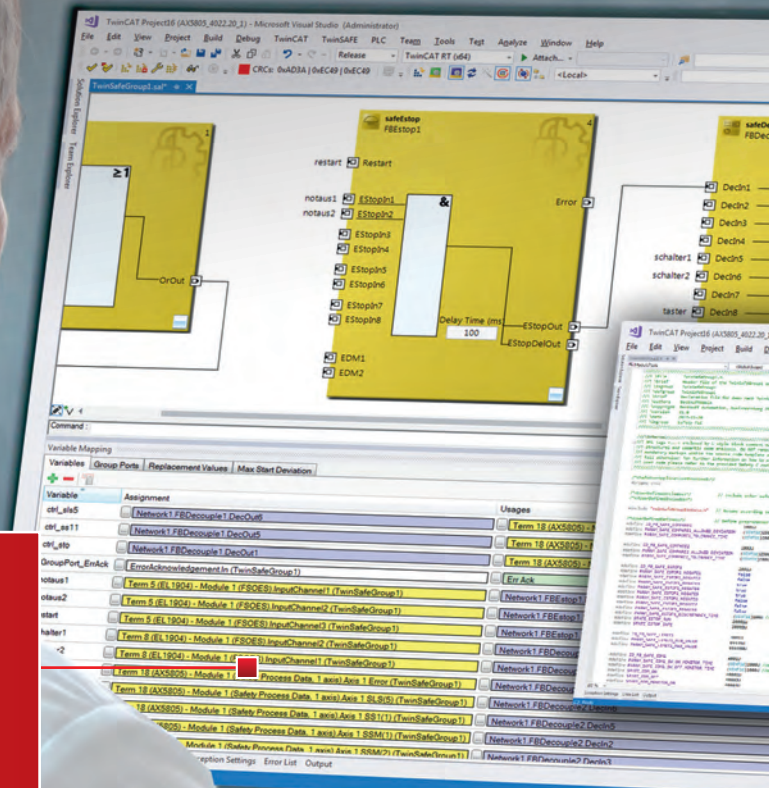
TwinCAT Project16 (AX5805_4022.20_1) - Microsoft Visual Studio (Administrator)

File Edit View Project Build Debug TwinCAT TwinSAFE PLC Team Tools Test Analyze Window Help

Release TwinCAT RT (x64) Attach... <Local>

CRCs: 0xAD3A | 0xEC49 | 0xEC49

TwinSafeGroup1.sal*

Solution Explorer Team Explorer

≥1

1

OrOut

safeEstop
FBEstop1

restart Restart

notaus1 EStopIn1
notaus2 EStopIn2
EStopIn3
EStopIn4
EStopIn5
EStopIn6
EStopIn7
EStopIn8

&

Error

Delay Time (ms)
100

EStopOut
EStopDelOut

EDM1
EDM2

safeDe
FBDec

DecIn1
DecIn2
DecIn3
DecIn4
schalter1 DecIn5
schalter2 DecIn6
DecIn7
taster DecIn8

Command :

Variable Mapping

Variables Group Ports Replacement Values Max Start Deviation

| Variable | Assignment | Usages |
|---|---|---|
| ctrl_sls5 | Network1.FBDecouple1.DecOut6 | Term 18 (AX5805) - |
| ctrl_ss11 | Network1.FBDecouple1.DecOut5 | Term 18 (AX5805) - |
| ctrl_sto | Network1.FBDecouple1.DecOut1 | Term 18 (AX5805) - |
| GroupPort_ErrAck | ErrorAcknowledgement.In (TwinSafeGroup1) | Err Ack |
| notaus1 | Term 5 (EL1904) - Module 1 (FSOES).InputChannel1 (TwinSafeGroup1) | Network1.FBEstop1 |
| notaus2 | Term 5 (EL1904) - Module 1 (FSOES).InputChannel2 (TwinSafeGroup1) | Network1.FBEstop1 |
| restart | Term 5 (EL1904) - Module 1 (FSOES).InputChannel3 (TwinSafeGroup1) | Network1.FBEstop1 |
| schalter1 | Term 8 (EL1904) - Module 1 (FSOES).InputChannel2 (TwinSafeGroup1) | Network1.FBDecou |
| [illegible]2 | Term 8 (EL1904) - Module 1 (FSOES).InputChannel1 (TwinSafeGroup1) | Network1.FBDecou |
| | Term 18 (AX5805) - Module 1 (Safety Process Data, 1 axis).Axis 1 Error (TwinSafeGroup1) | Network1.FBDecoup |
| | Term 18 (AX5805) - Module 1 (Safety Process Data, 1 axis).Axis 1 SLS(5) (TwinSafeGroup1) | Network1.FBDecou |
| | Term 18 (AX5805) - Module 1 (Safety Process Data, 1 axis).Axis 1 SS1(1) (TwinSafeGroup1) | Network1.FBDecouple2.DecIn5 |
| | Term 18 (AX5805) - Module 1 (Safety Process Data, 1 axis).Axis 1 SSM(1) (TwinSafeGroup1) | Network1.FBDecouple2.DecIn2 |
| | Module 1 (Safety Process Data, 1 axis).Axis 1 SSM(2) (TwinSafeGroup1) | Network1.FBDecouple2.DecIn3 |

Exception Settings Error List Output

TwinCAT Project16 (AX5805_4022.20_1)

File Edit View Project Build D